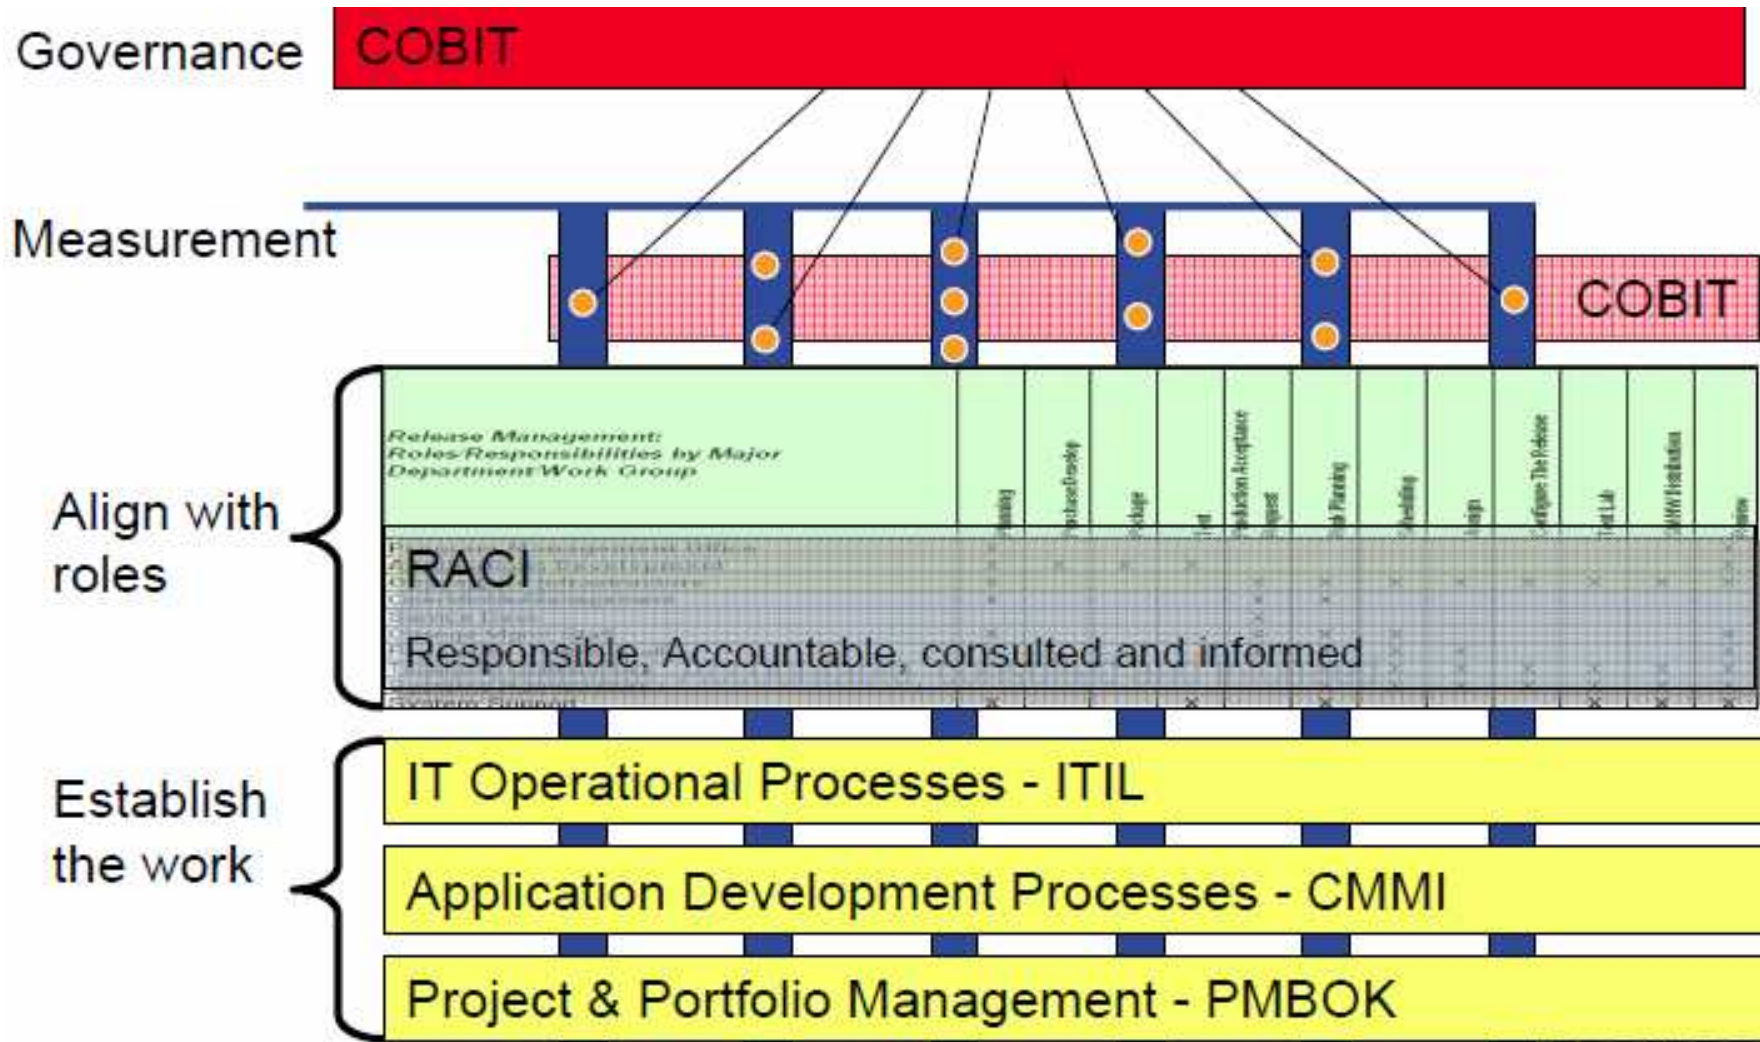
Governance

COBIT

Measurement

COBIT

Align with roles

Release Management: Roles/Responsibilities by Major Department/Work Group

Planning

Purchase/Develop

Package

Test

Production Acceptance Request

Planning

Scheduling

Assign

Configure The Release

Test Lab

HW/SW Distribution

Review

RACI

Responsible, Accountable, consulted and informed

System Support

Establish the work

IT Operational Processes - ITIL

Application Development Processes - CMMI

Project & Portfolio Management - PMBOK